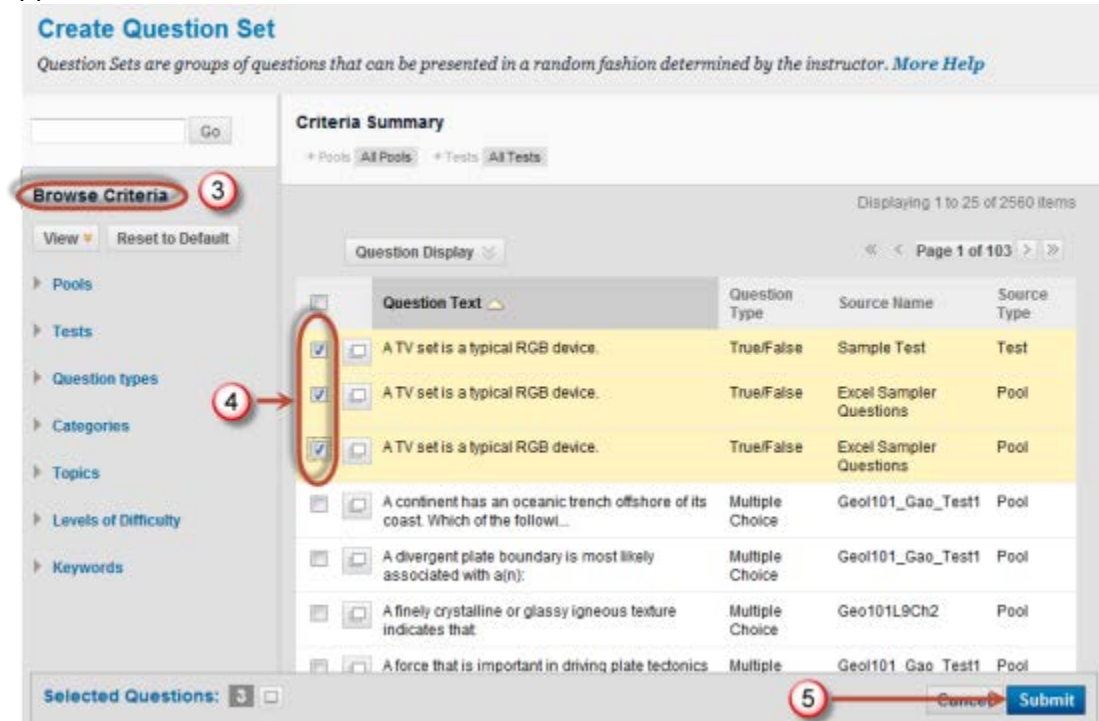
Create Question Set

Question Sets are groups of questions that can be presented in a random fashion determined by the instructor. More Help

Go

Browse Criteria 3

View Reset to Default

Pools

Tests

Question types

Categories

Topics

Levels of Difficulty

Keywords

Criteria Summary

+ Pools All Pools + Tests All Tests

Displaying 1 to 25 of 2560 items

Question Display

Page 1 of 103

4

| | | Question Text | Question Type | Source Name | Source Type |
|---|---|---|---|---|---|
| ☑ | | A TV set is a typical RGB device. | True/False | Sample Test | Test |
| ☑ | | A TV set is a typical RGB device. | True/False | Excel Sampler Questions | Pool |
| ☑ | | A TV set is a typical RGB device. | True/False | Excel Sampler Questions | Pool |
| ☐ | | A continent has an oceanic trench offshore of its coast. Which of the followi... | Multiple Choice | Geol101_Gao_Test1 | Pool |
| ☐ | | A divergent plate boundary is most likely associated with a(n): | Multiple Choice | Geol101_Gao_Test1 | Pool |
| ☐ | | A finely crystalline or glassy igneous texture indicates that | Multiple Choice | Geo101L9Ch2 | Pool |
| ☐ | | A force that is important in driving plate tectonics | Multiple | Geol101_Gao_Test1 | Pool |

Selected Questions: 3

5

Cancel Submit